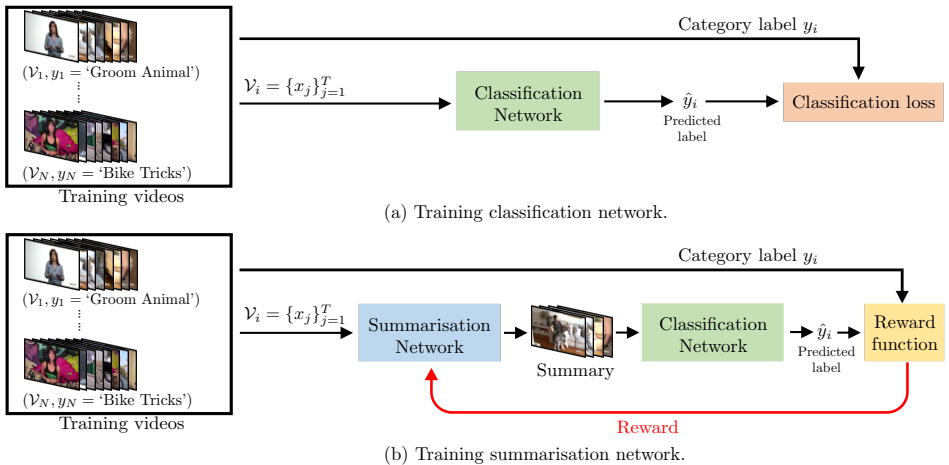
Category label $y_i$

$(\mathcal{V}_1, y_1 =$ 'Groom Animal')

$\vdots$

$(\mathcal{V}_N, y_N =$ 'Bike Tricks')

Training videos

$\mathcal{V}_i = \{x_j\}_{j=1}^T$

Classification Network

$\hat{y}_i$
Predicted label

Classification loss

(a) Training classification network.

Category label $y_i$

$(\mathcal{V}_1, y_1 =$ 'Groom Animal')

$\vdots$

$(\mathcal{V}_N, y_N =$ 'Bike Tricks')

Training videos

$\mathcal{V}_i = \{x_j\}_{j=1}^T$

Summarisation Network

Summary

Classification Network

$\hat{y}_i$
Predicted label

Reward function

Reward

(b) Training summarisation network.